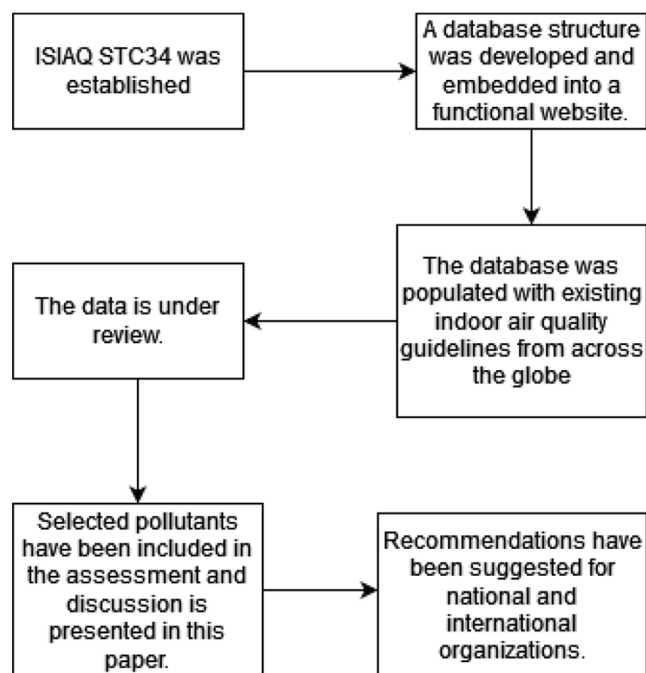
ISIAQ STC34 was established

A database structure was developed and embedded into a functional website.

The database was populated with existing indoor air quality guidelines from across the globe

The data is under review.

Selected pollutants have been included in the assessment and discussion is presented in this paper.

Recommendations have been suggested for national and international organizations.